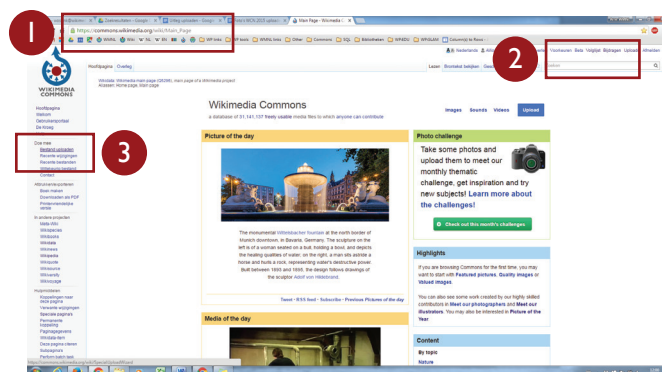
1

2

3

https://commons.wikimedia.org/wiki/Main_Page

Main Page - Wikimedia Commons

Nederlands Afmelden

Voorkeuren Beta Volglijst Bijdragen Uploads

Hoofdpagina Overleg

Lezen Brontekst bewerken Geschiedenis

Zoeken

Wikimedia Commons

WIKIMEDIA COMMONS

Hoofdpagina
Welkom
Gemeenschapsportaal
De Kroeg

Doe mee
Bestand uploaden
Recente wijzigingen
Recente bestanden
Willekeurig bestand
Contact

Afdrukken/exporteren
Boek maken
Downloaden als PDF
Printvriendelijke versie

In andere projecten
Meta-Wiki
Wikispecies
Wikiquote
Wikidata
Wikinews
Wikipedia
Wikibooks
Wikiversity
Wikivoyage
Wikisource

Hulpmiddelen
Koppelingen naar deze pagina
Verwante wijzigingen
Speciale pagina's
Permanente koppeling
Paginagegevens
Wikidata-item
Deze pagina citeren
Indicatoren

Wikimedia Commons
a database of 31,141,137 freely usable media files to which anyone can contribute

Images Sounds Videos Upload

Picture of the day

The monumental Wittelsbacher fountain at the north border of Munich downtown, in Bavaria, Germany. The sculpture on the left is of a woman seated on a bull, holding a bowl, and depicts the healing qualities of water; on the right, a man sits astride a horse and hurls a rock, representing water's destructive power. Built between 1891 and 1895, the design follows drawings of the sculptor Adolf von Hildebrand.

Tweet · RSS feed · Subscribe · Previous Pictures of the day

Media of the day

Photo challenge

Take some photos and upload them to meet our monthly thematic challenge, get inspiration and try new subjects! Learn more about the challenges!

Check out this month's challenges

Highlights

If you are browsing Commons for the first time, you may want to start with Featured pictures, Quality images or Valued images.

You can also see some work created by our highly skilled contributors in Meet our photographers and Meet our illustrators. You may also be interested in Picture of the Year.

Content

By topic
Nature